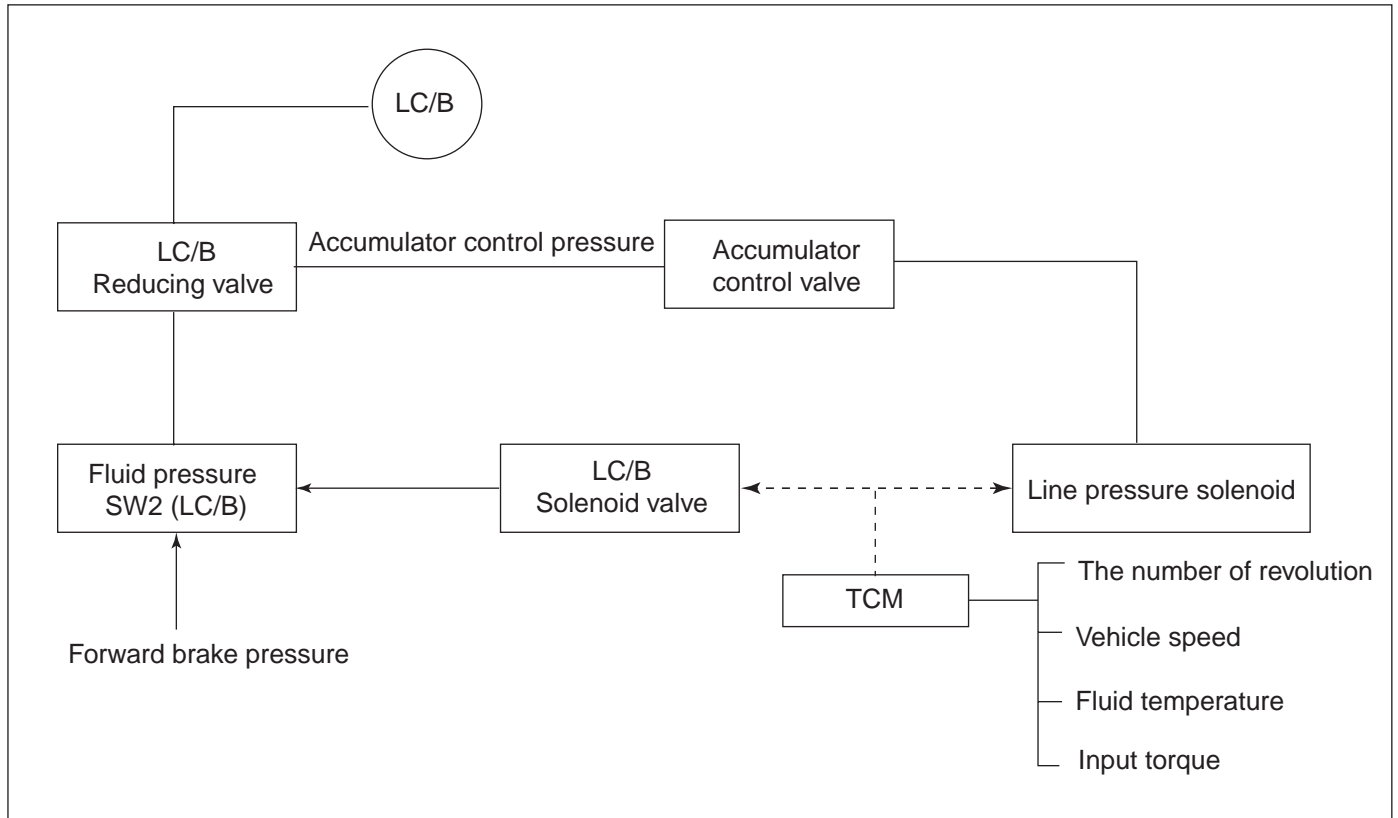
LC/B

LC/B
Reducing valve

Accumulator control pressure

Accumulator
control valve

Fluid pressure
SW2 (LC/B)

LC/B
Solenoid valve

Line pressure solenoid

TCM

The number of revolution

Vehicle speed

Fluid temperature

Input torque

Forward brake pressure